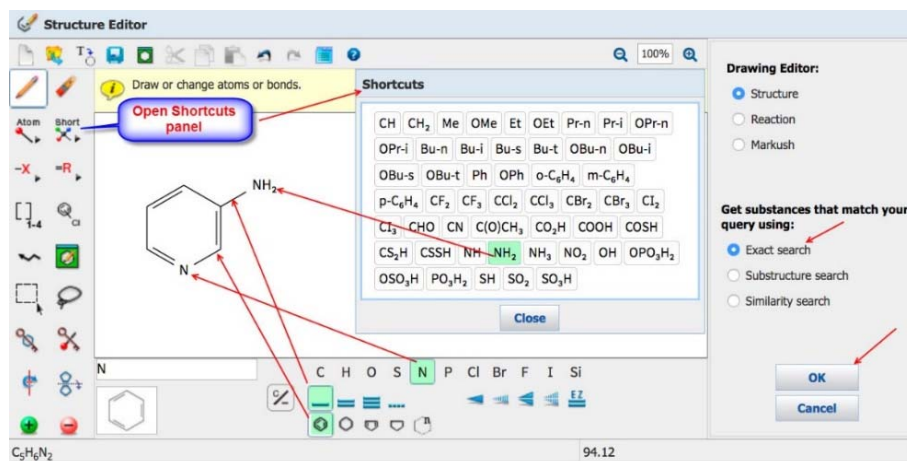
Structure Editor

100%

Draw or change atoms or bonds.

Open Shortcuts panel

Atom Short

[]
1-4

Shortcuts

CH $CH_2$ Me OMe Et OEt Pr-n Pr-i OPr-n
OPr-i Bu-n Bu-i Bu-s Bu-t OBu-n OBu-i
OBu-s OBu-t Ph OPh o-$C_6H_4$ m-$C_6H_4$
p-$C_6H_4$ $CF_2$ $CF_3$ $CCl_2$ $CCl_3$ $CBr_2$ $CBr_3$ $CI_2$
$CI_3$ CHO CN C(O)$CH_3$ $CO_2H$ COOH COSH
$CS_2H$ CSSH NH $NH_2$ $NH_3$ $NO_2$ OH $OPO_3H_2$
$OSO_3H$ $PO_3H_2$ SH $SO_2$ $SO_3H$

Close

$NH_2$

N

N

C H O S N P Cl Br F I Si

Drawing Editor:
Structure
Reaction
Markush

Get substances that match your query using:
Exact search
Substructure search
Similarity search

OK
Cancel

$C_5H_6N_2$

94.12